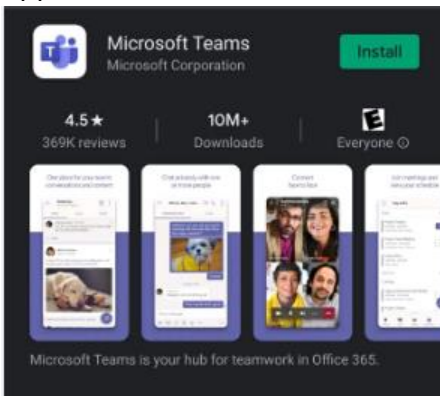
Microsoft Teams
Microsoft Corporation

Install

4.5★
369K reviews

10M+
Downloads

E
Everyone ⓘ

One place for your team's conversations and content

Chat privately with one or more people

Connect face to face

Get meetings and your schedule

Microsoft Teams is your hub for teamwork in Office 365.